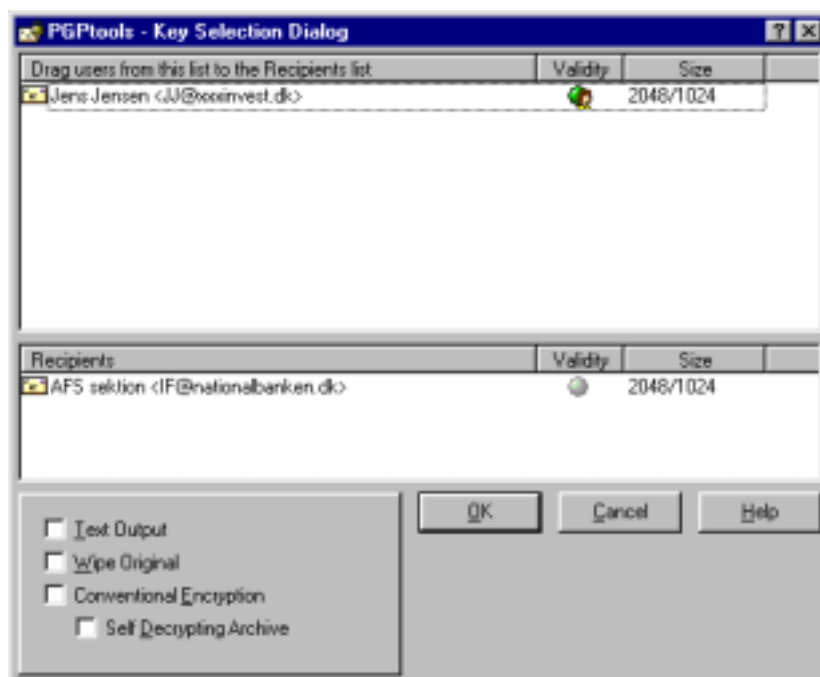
PGPtools - Key Selection Dialog

?

| Drag users from this list to the Recipients list | Validity | Size |
|---|---|---|
| Jens Jensen <JJ@xxxinvest.dk> | | 2048/1024 |

| Recipients | Validity | Size |
|---|---|---|
| AFS sektion <IF@nationalbanken.dk> | | 2048/1024 |

Text Output

Wipe Original

Conventional Encryption

Self Decrypting Archive

OK

Cancel

Help